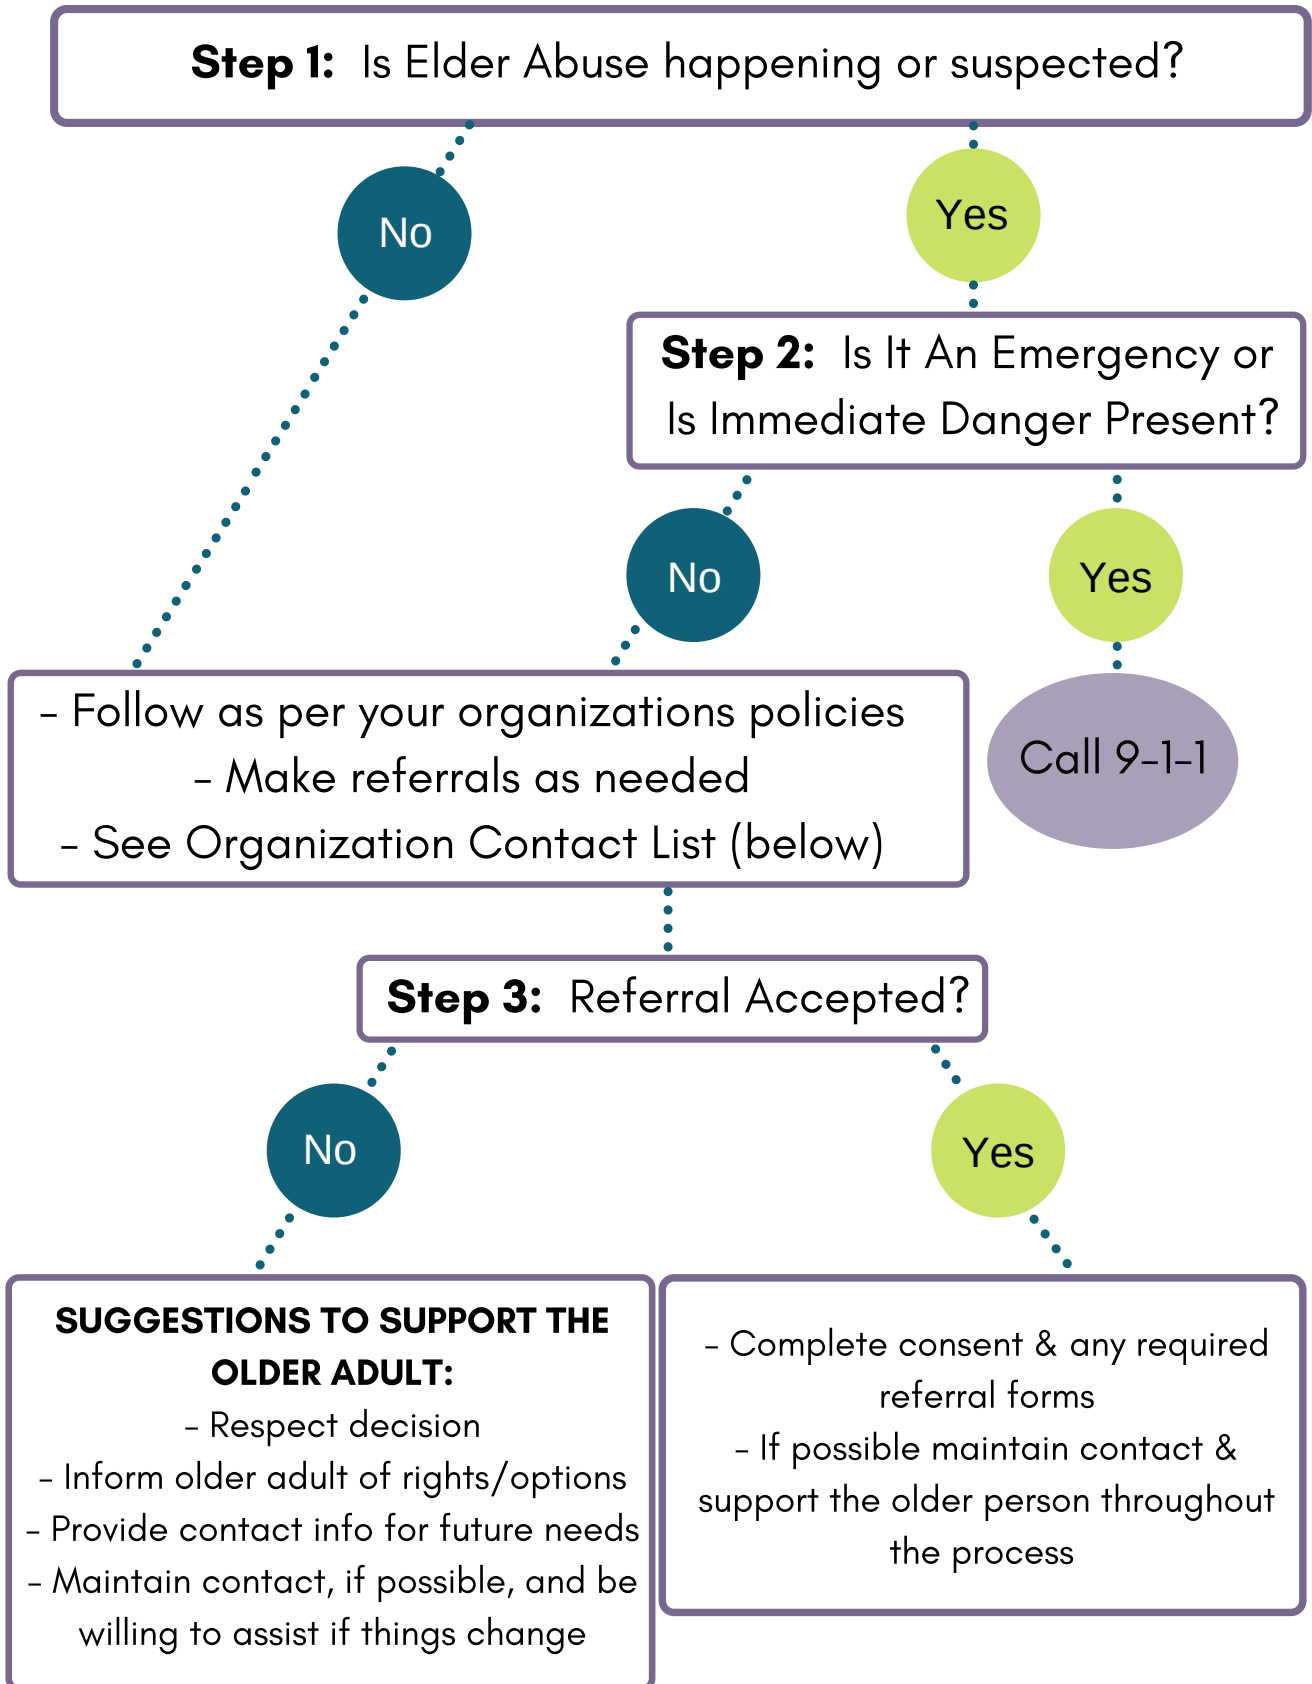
**Step 1:** Is Elder Abuse happening or suspected?

No

Yes

**Step 2:** Is It An Emergency or Is Immediate Danger Present?

No

Yes

- Follow as per your organizations policies
- Make referrals as needed
- See Organization Contact List (below)

Call 9-1-1

**Step 3:** Referral Accepted?

No

Yes

**SUGGESTIONS TO SUPPORT THE OLDER ADULT:**
- Respect decision
- Inform older adult of rights/options
- Provide contact info for future needs
- Maintain contact, if possible, and be willing to assist if things change

- Complete consent & any required referral forms
- If possible maintain contact & support the older person throughout the process